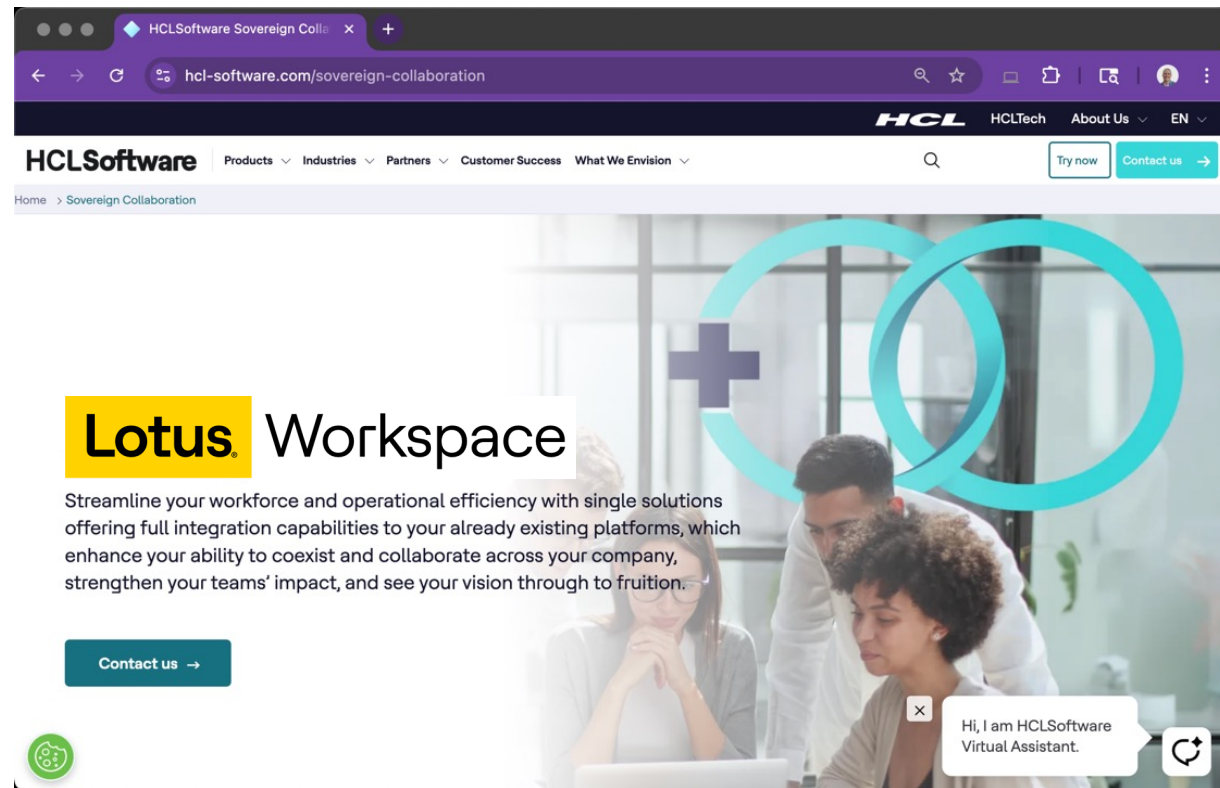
HCLSoftware Sovereign Colla ×
+
hcl-software.com/sovereign-collaboration

HCL HCLTech About Us EN

HCLSoftware Products Industries Partners Customer Success What We Envision
Try now Contact us

Home > Sovereign Collaboration

Lotus. Workspace

Streamline your workforce and operational efficiency with single solutions offering full integration capabilities to your already existing platforms, which enhance your ability to coexist and collaborate across your company, strengthen your teams' impact, and see your vision through to fruition.

Contact us →

×
Hi, I am HCLSoftware Virtual Assistant.